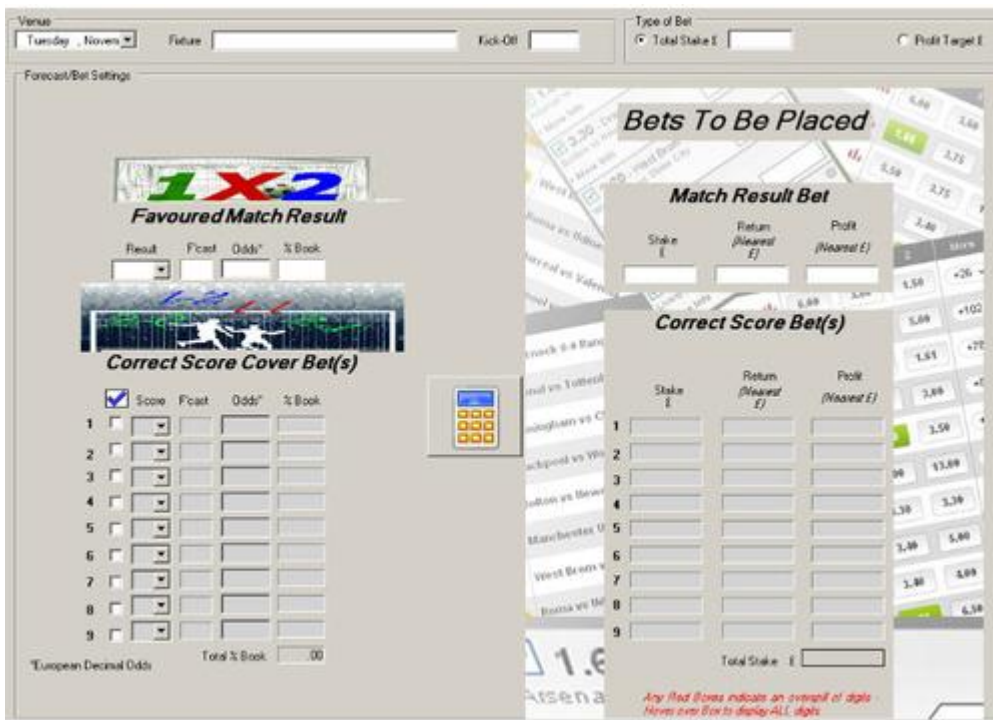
Venue
Tuesday , Novem
Fixture
Kick-Off
Type of Bet
Total Stake £
Profit Target £
Forecast/Bet Settings

1X2
Favoured Match Result
Result F'cast Odds* % Book

Correct Score Cover Bet(s)
Score F'cast Odds* % Book
1
2
3
4
5
6
7
8
9
*European Decimal Odds
Total % Book .00

Bets To Be Placed
Match Result Bet
Stake £ Return (Nearest £) Profit (Nearest £)

Correct Score Bet(s)
Stake £ Return (Nearest £) Profit (Nearest £)
1
2
3
4
5
6
7
8
9
Total Stake £
Any Red Boxes indicate an overspill of digits - Hover over Box to display ALL digits